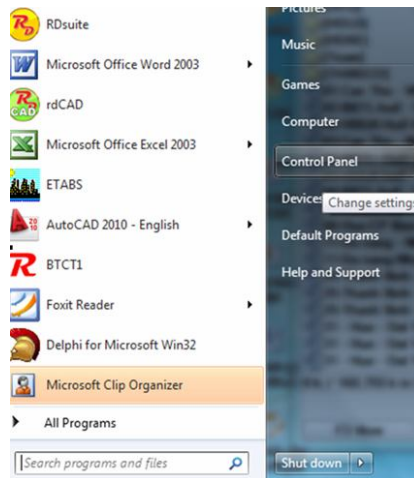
RDsuite
Microsoft Office Word 2003
rdCAD
Microsoft Office Excel 2003
ETABS
AutoCAD 2010 - English
BTCT1
Foxit Reader
Delphi for Microsoft Win32
Microsoft Clip Organizer
All Programs
Search programs and files

Pictures
Music
Games
Computer
Control Panel
Devices
Change settings
Default Programs
Help and Support
Shut down